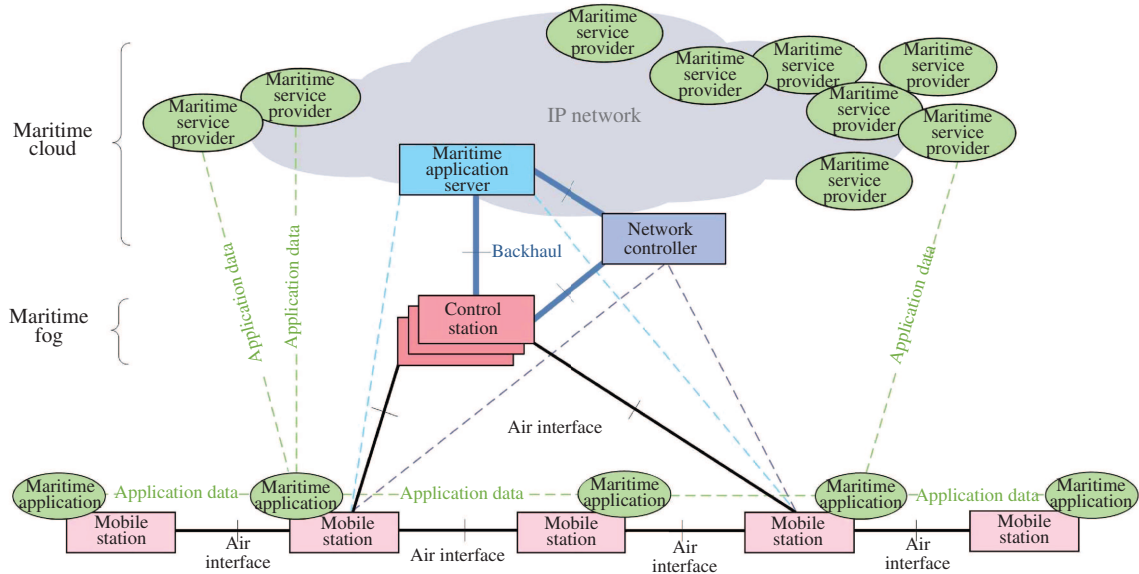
Maritime cloud

Maritime fog

Maritime service provider

Maritime service provider

Maritime service provider

Maritime service provider

Maritime service provider

Maritime service provider

Maritime service provider

Maritime service provider

Maritime service provider

IP network

Maritime application server

Network controller

Backhaul

Control station

Application data

Application data

Application data

Air interface

Maritime application

Application data

Maritime application

Application data

Maritime application

Maritime application

Application data

Maritime application

Mobile station

Air interface

Mobile station

Air interface

Mobile station

Air interface

Mobile station

Air interface

Mobile station